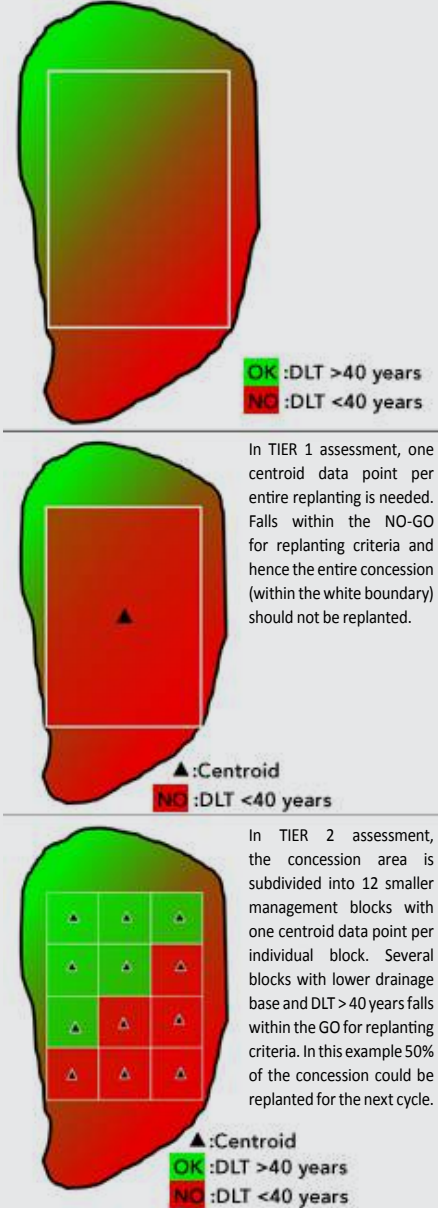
OK :DLT >40 years
NO :DLT <40 years

In TIER 1 assessment, one centroid data point per entire replanting is needed. Falls within the NO-GO for replanting criteria and hence the entire concession (within the white boundary) should not be replanted.

▲:Centroid
NO :DLT <40 years

In TIER 2 assessment, the concession area is subdivided into 12 smaller management blocks with one centroid data point per individual block. Several blocks with lower drainage base and DLT > 40 years falls within the GO for replanting criteria. In this example 50% of the concession could be replanted for the next cycle.

▲:Centroid
OK :DLT >40 years
NO :DLT <40 years